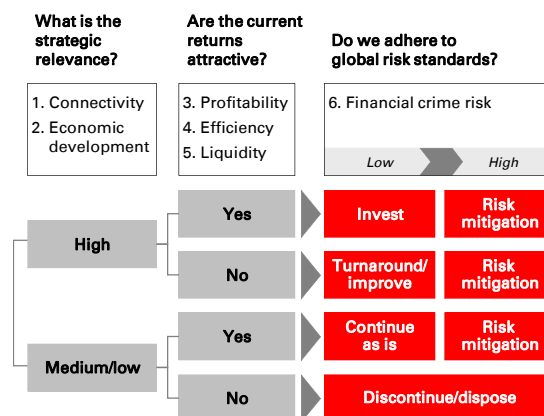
What is the strategic relevance?

Are the current returns attractive?

Do we adhere to global risk standards?

1. Connectivity
2. Economic development

3. Profitability
4. Efficiency
5. Liquidity

6. Financial crime risk

Low

High

High

Yes

Invest

Risk mitigation

No

Turnaround/ improve

Risk mitigation

Medium/low

Yes

Continue as is

Risk mitigation

No

Discontinue/dispose